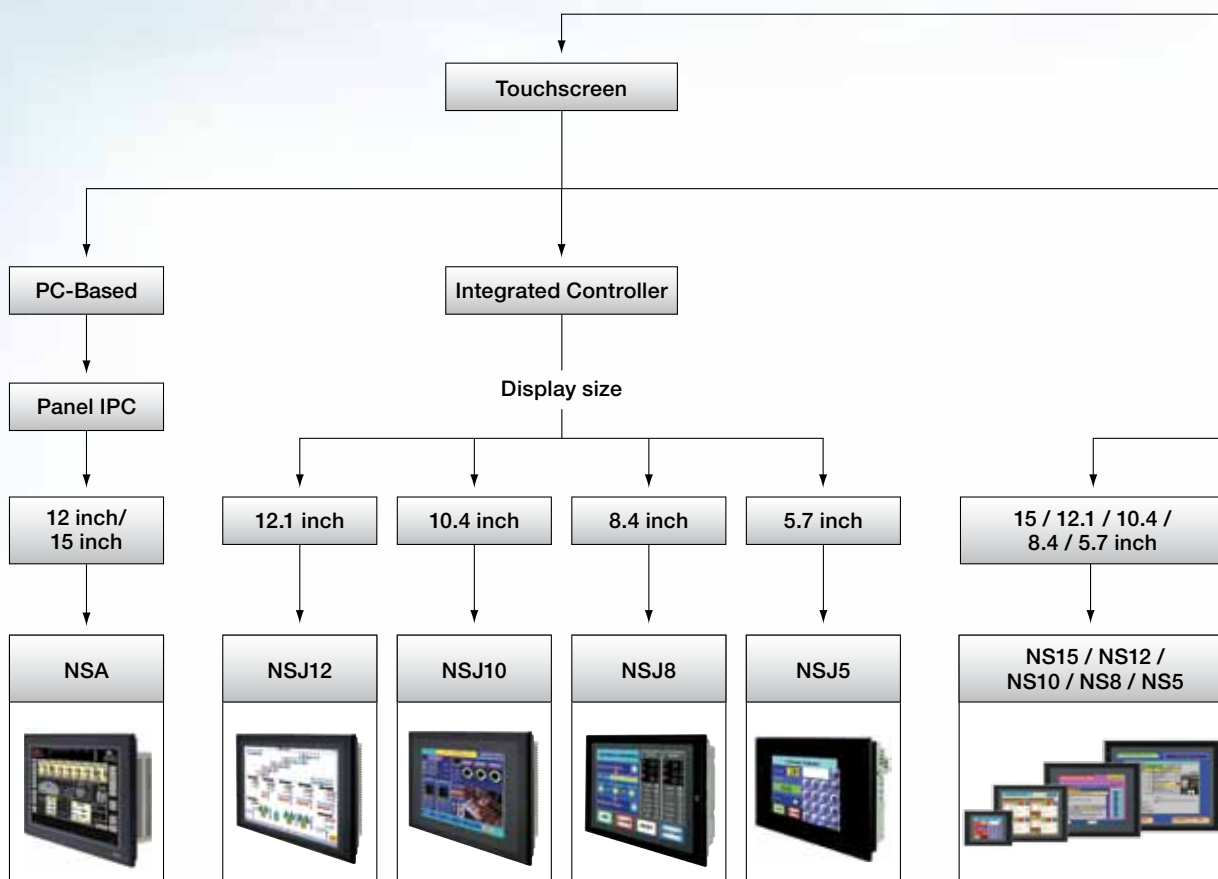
Touchscreen

PC-Based

Integrated Controller

Panel IPC

Display size

12 inch/ 15 inch

12.1 inch

10.4 inch

8.4 inch

5.7 inch

15 / 12.1 / 10.4 / 8.4 / 5.7 inch

NSA

NSJ12

NSJ10

NSJ8

NSJ5

NS15 / NS12 / NS10 / NS8 / NS5